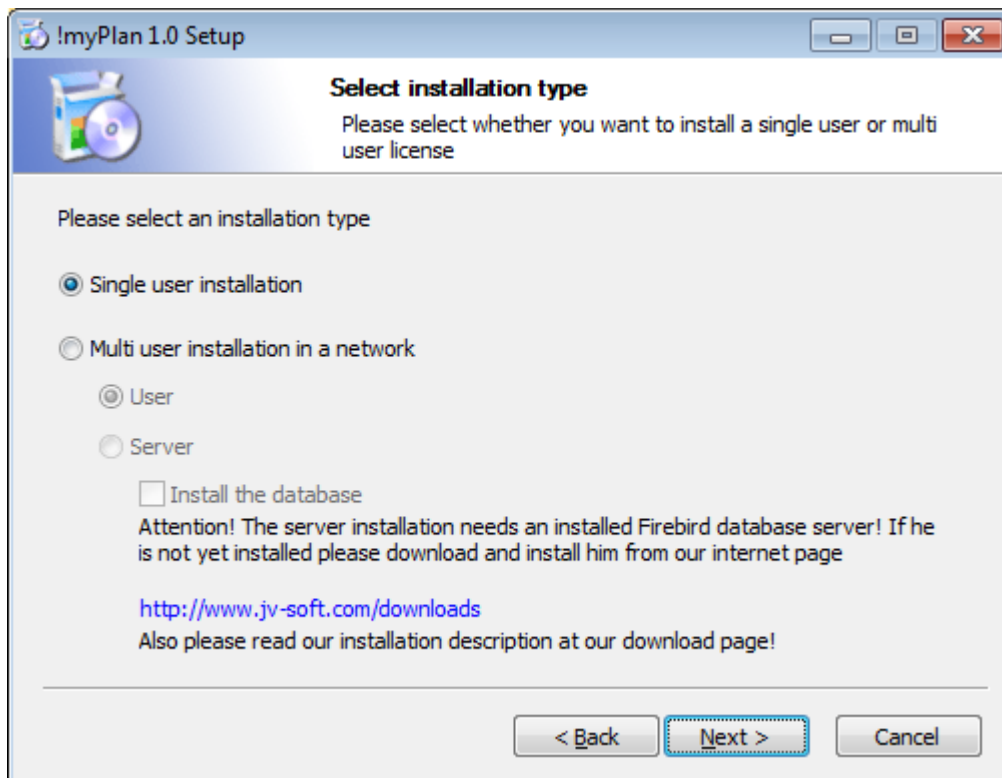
!myPlan 1.0 Setup

Select installation type

Please select whether you want to install a single user or multi user license

Please select an installation type

Single user installation

Multi user installation in a network

User

Server

Install the database

Attention! The server installation needs an installed Firebird database server! If he is not yet installed please download and install him from our internet page

http://www.jv-soft.com/downloads

Also please read our installation description at our download page!

< Back

Next >

Cancel